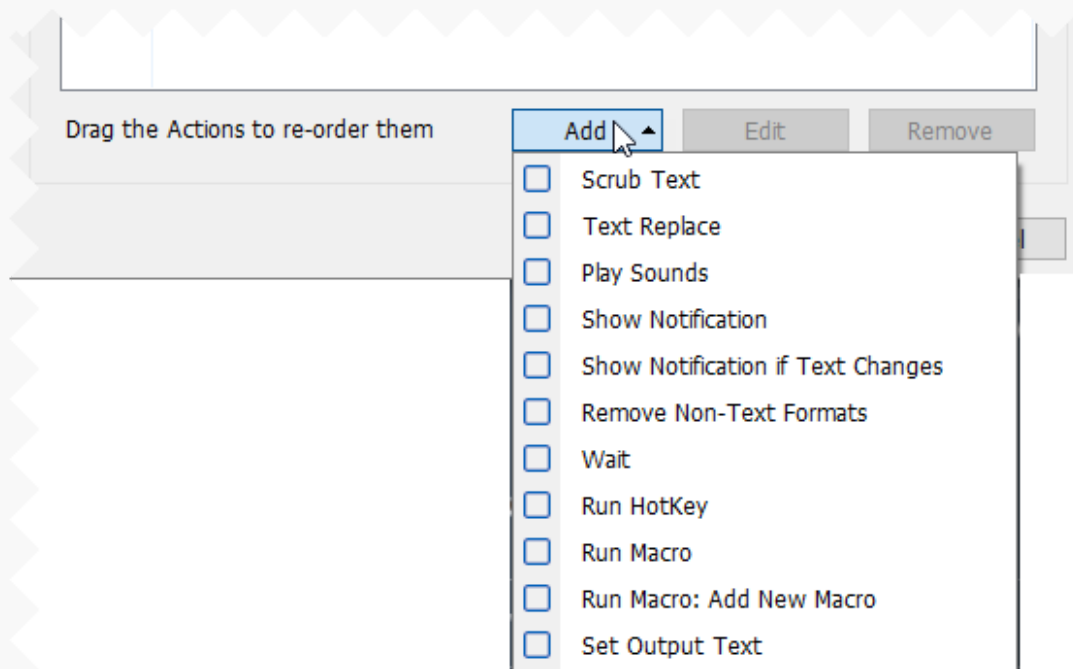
Drag the Actions to re-order them

Add

Edit

Remove

Scrub Text

Text Replace

Play Sounds

Show Notification

Show Notification if Text Changes

Remove Non-Text Formats

Wait

Run HotKey

Run Macro

Run Macro: Add New Macro

Set Output Text